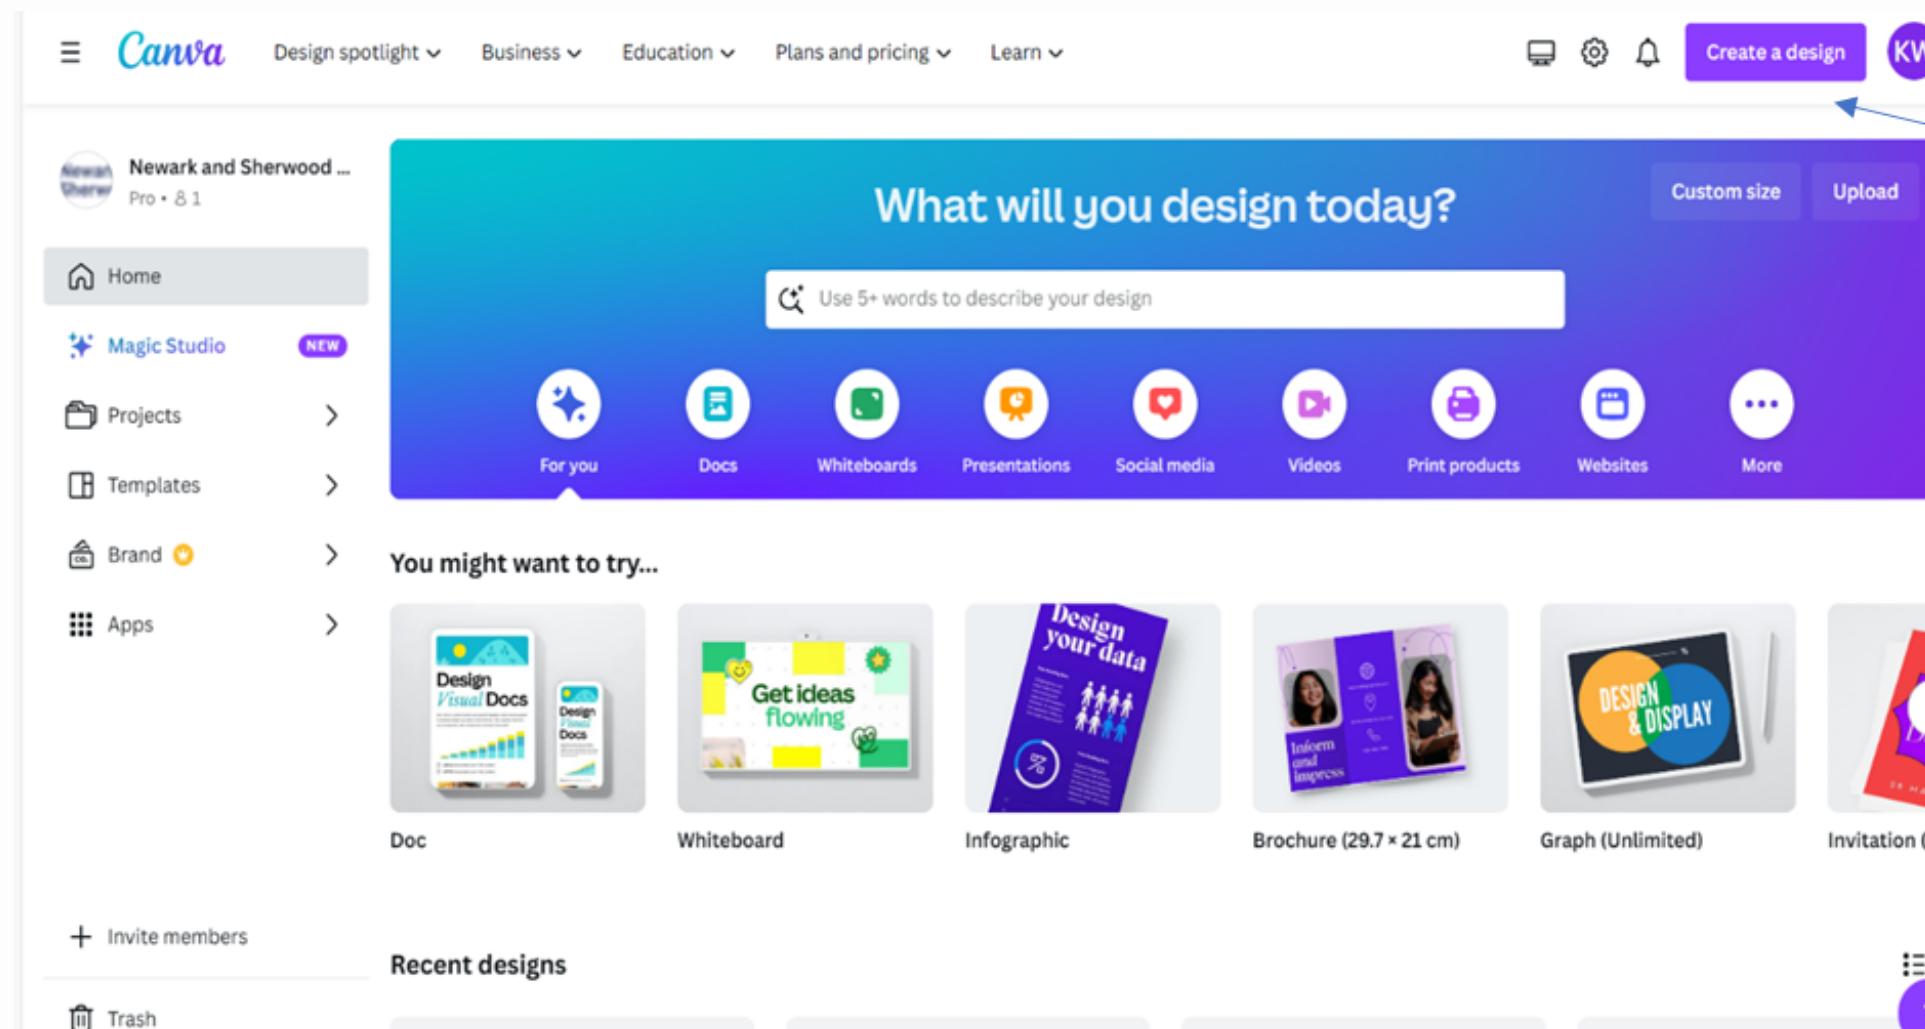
Canva Design spotlight Business Education Plans and pricing Learn

Create a design KW

Newark and Sherwood ...
Pro • 1

Home

Magic Studio NEW

Projects

Templates

Brand

Apps

Invite members

Trash

What will you design today?

Custom size Upload

Use 5+ words to describe your design

For you Docs Whiteboards Presentations Social media Videos Print products Websites More

You might want to try...

Design Visual Docs

Get ideas flowing

Design your data

Inform and impress

DESIGN & DISPLAY

Doc

Whiteboard

Infographic

Brochure (29.7 × 21 cm)

Graph (Unlimited)

Invitation (

Recent designs